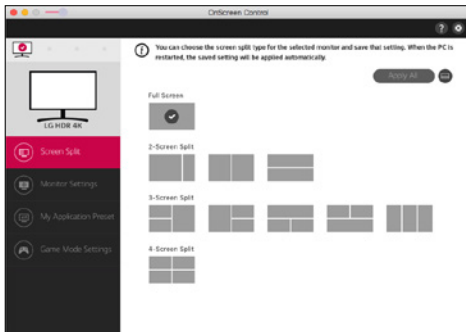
OnScreen Control

LG HDR 4K

Screen Split

Monitor Settings

My Application Preset

Game Mode Settings

You can choose the screen split type for the selected monitor and save that setting. When the PC is restarted, the saved setting will be applied automatically.

Apply All

Full Screen

2-Screen Split

3-Screen Split

4-Screen Split